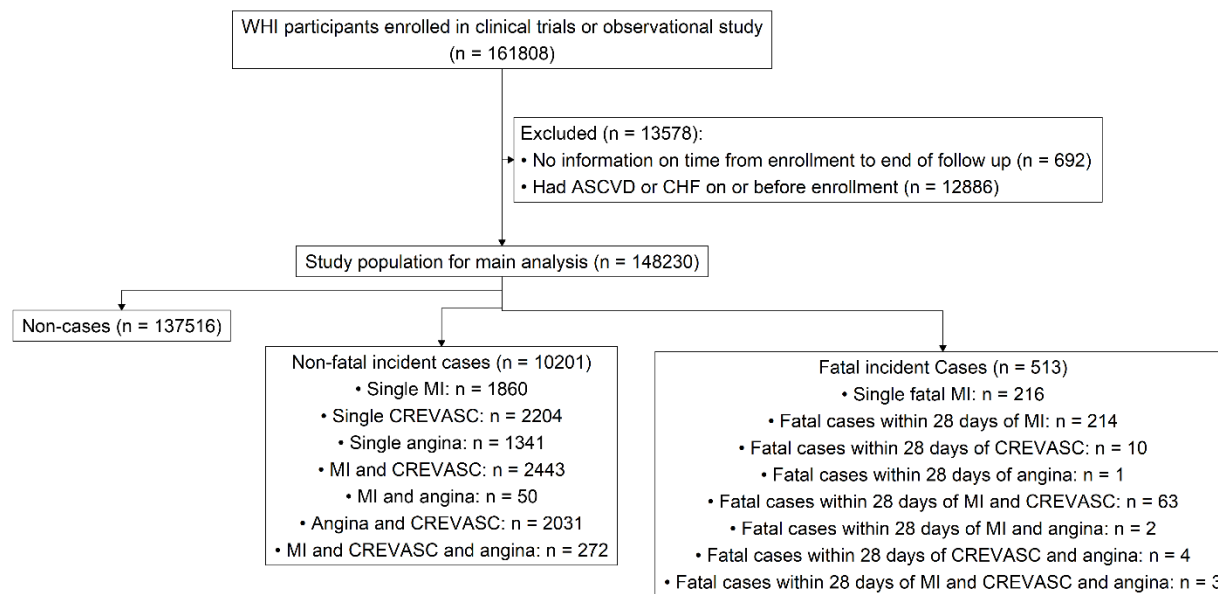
WHI participants enrolled in clinical trials or observational study (n = 161808)

Excluded (n = 13578):
• No information on time from enrollment to end of follow up (n = 692)
• Had ASCVD or CHF on or before enrollment (n = 12886)

Study population for main analysis (n = 148230)

Non-cases (n = 137516)

Non-fatal incident cases (n = 10201)
• Single MI: n = 1860
• Single CREVASC: n = 2204
• Single angina: n = 1341
• MI and CREVASC: n = 2443
• MI and angina: n = 50
• Angina and CREVASC: n = 2031
• MI and CREVASC and angina: n = 272

Fatal incident Cases (n = 513)
• Single fatal MI: n = 216
• Fatal cases within 28 days of MI: n = 214
• Fatal cases within 28 days of CREVASC: n = 10
• Fatal cases within 28 days of angina: n = 1
• Fatal cases within 28 days of MI and CREVASC: n = 63
• Fatal cases within 28 days of MI and angina: n = 2
• Fatal cases within 28 days of CREVASC and angina: n = 4
• Fatal cases within 28 days of MI and CREVASC and angina: n = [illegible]